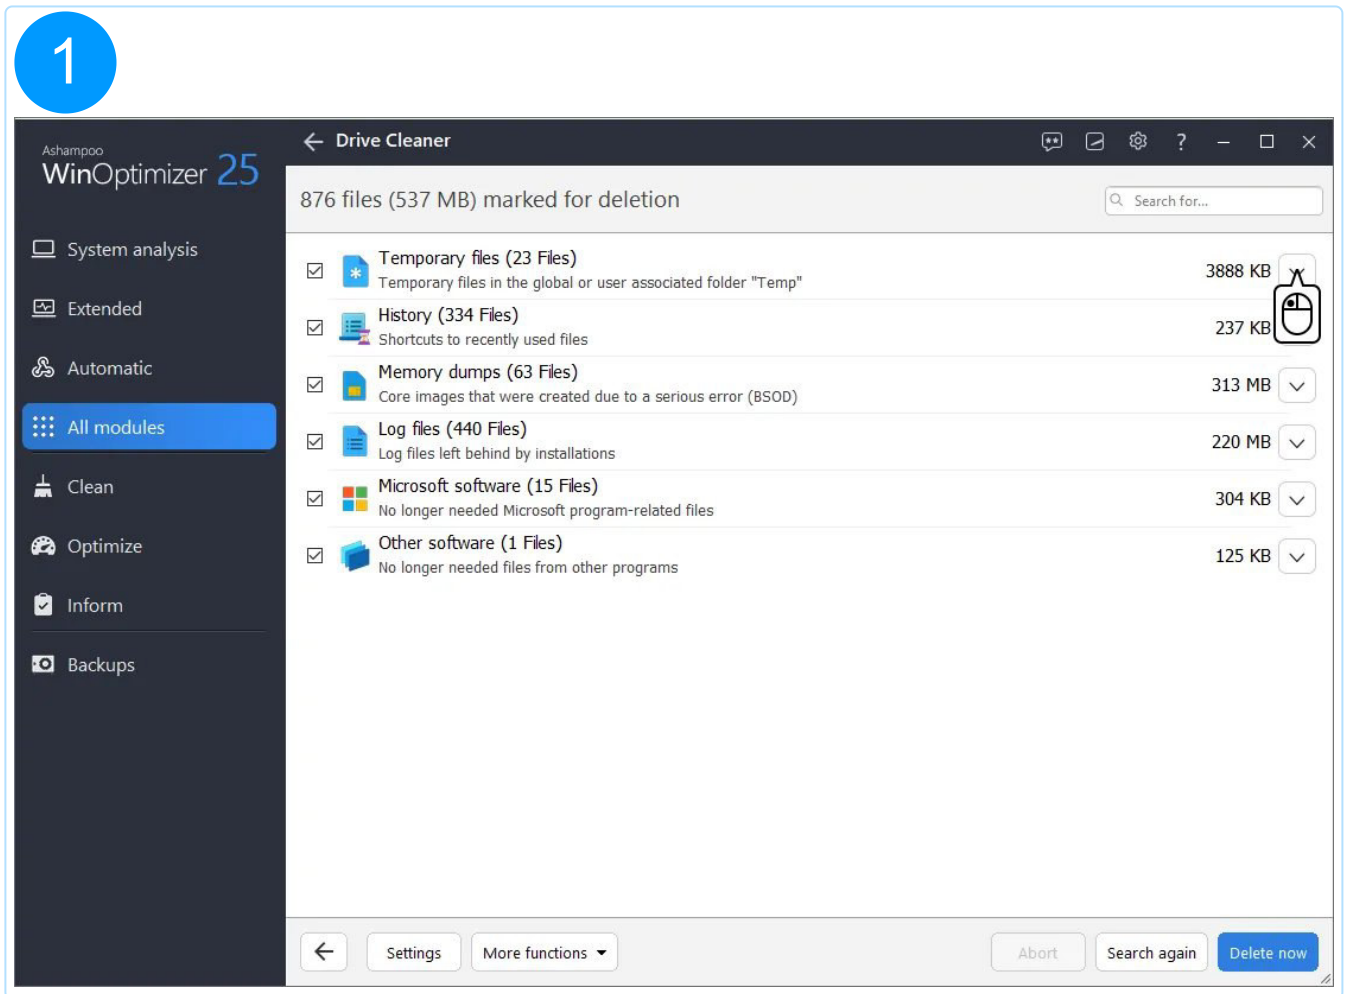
1

Ashampoo
WinOptimizer 25

System analysis
Extended
Automatic
All modules
Clean
Optimize
Inform
Backups

Drive Cleaner

?

876 files (537 MB) marked for deletion

Search for...

Temporary files (23 Files)
Temporary files in the global or user associated folder "Temp"
3888 KB

History (334 Files)
Shortcuts to recently used files
237 KB

Memory dumps (63 Files)
Core images that were created due to a serious error (BSOD)
313 MB

Log files (440 Files)
Log files left behind by installations
220 MB

Microsoft software (15 Files)
No longer needed Microsoft program-related files
304 KB

Other software (1 Files)
No longer needed files from other programs
125 KB

Settings
More functions
Abort
Search again
Delete now